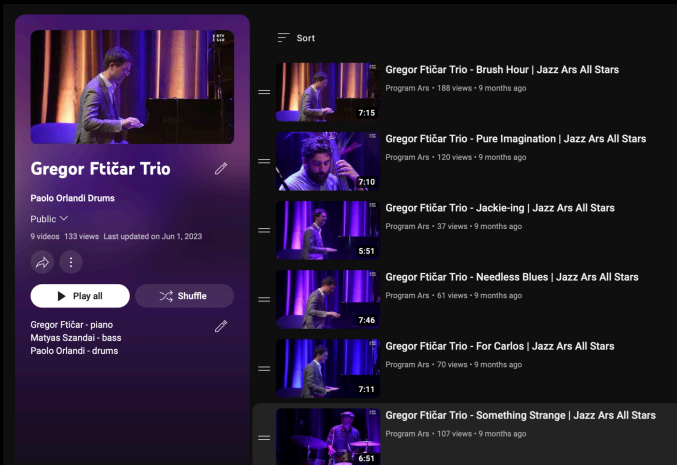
Gregor Ftičar Trio

Paolo Orlandi Drums

Public

9 videos 133 views Last updated on Jun 1, 2023

Play all

Shuffle

Gregor Ftičar - piano
Matyas Szandai - bass
Paolo Orlandi - drums

Sort

7:15
Gregor Ftičar Trio - Brush Hour | Jazz Ars All Stars
Program Ars • 188 views • 9 months ago

7:10
Gregor Ftičar Trio - Pure Imagination | Jazz Ars All Stars
Program Ars • 120 views • 9 months ago

5:51
Gregor Ftičar Trio - Jackie-ing | Jazz Ars All Stars
Program Ars • 37 views • 9 months ago

7:46
Gregor Ftičar Trio - Needless Blues | Jazz Ars All Stars
Program Ars • 61 views • 9 months ago

7:11
Gregor Ftičar Trio - For Carlos | Jazz Ars All Stars
Program Ars • 70 views • 9 months ago

6:51
Gregor Ftičar Trio - Something Strange | Jazz Ars All Stars
Program Ars • 107 views • 9 months ago